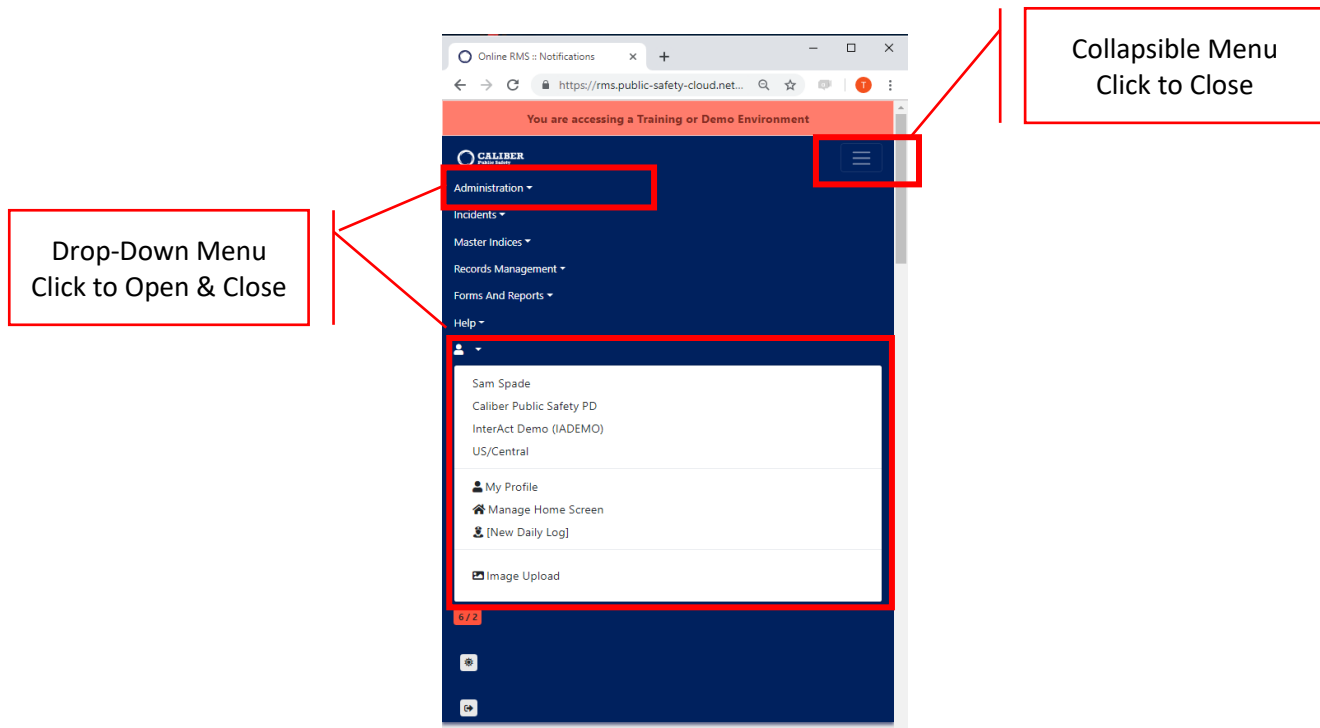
Online RMS :: Notifications

https://rms.public-safety-cloud.net...

T

You are accessing a Training or Demo Environment

CALIBER
Public Safety

Administration

Incidents

Master Indices

Records Management

Forms And Reports

Help

Sam Spade
Caliber Public Safety PD
InterAct Demo (IADEMO)
US/Central

My Profile
Manage Home Screen
[New Daily Log]

Image Upload

6 / 2

Collapsible Menu
Click to Close

Drop-Down Menu
Click to Open & Close